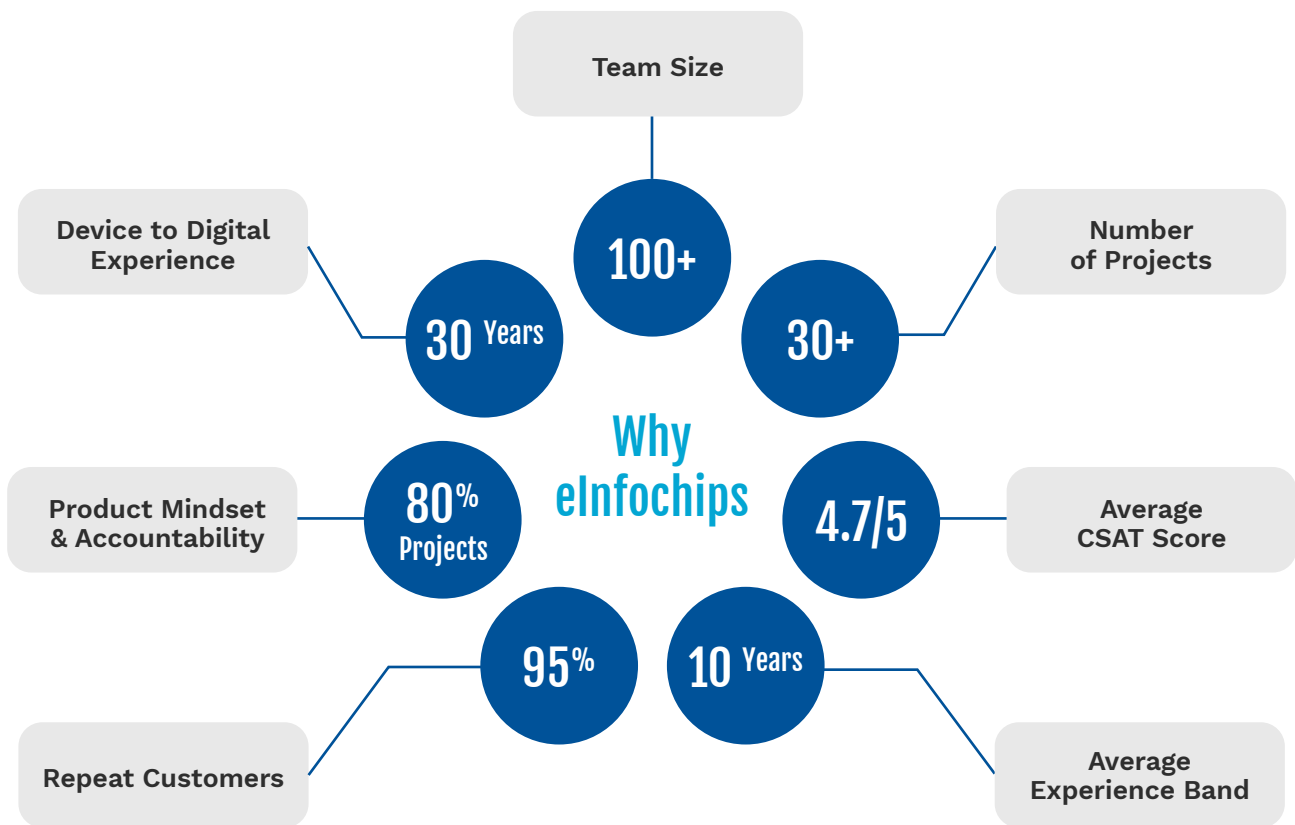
Team Size

100+

Device to Digital Experience

30 Years

Number of Projects

30+

Why eInfochips

Product Mindset & Accountability

80% Projects

4.7/5

Average CSAT Score

95%

Repeat Customers

10 Years

Average Experience Band